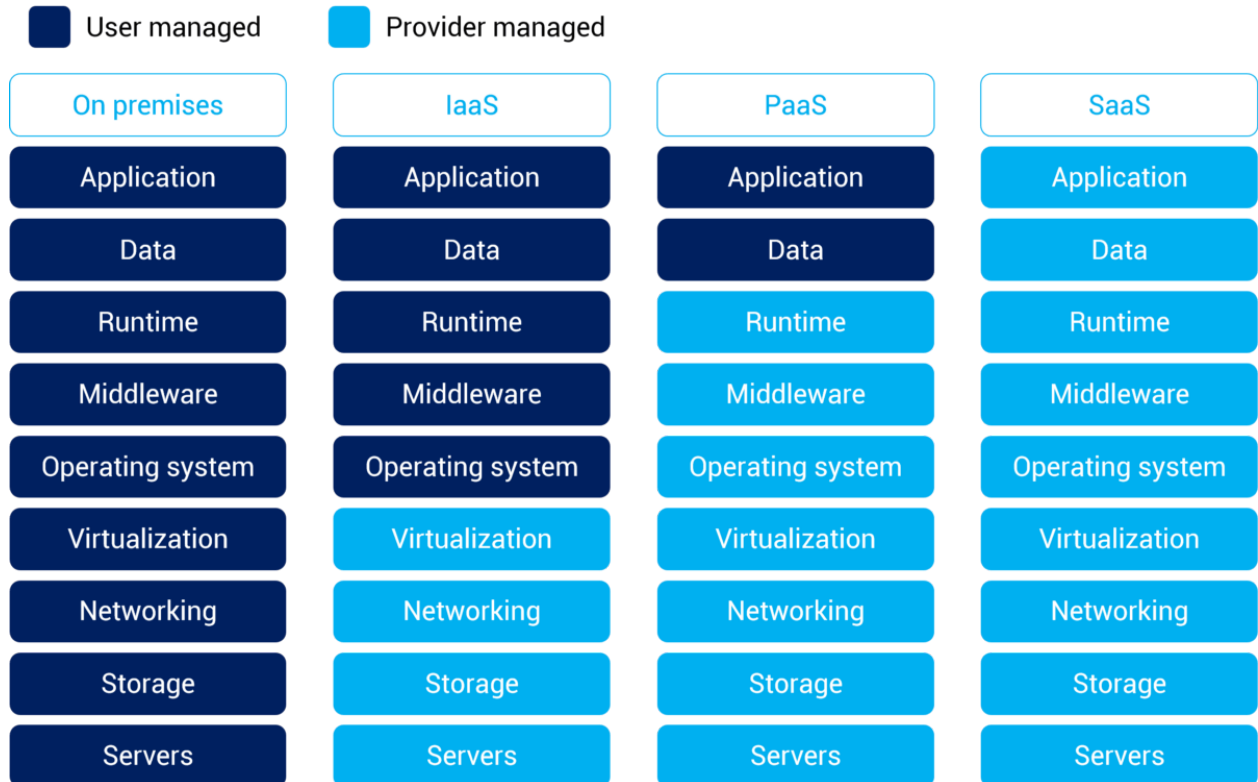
User managed Provider managed

| On premises | IaaS | PaaS | SaaS |
|---|---|---|---|
| Application | Application | Application | Application |
| Data | Data | Data | Data |
| Runtime | Runtime | Runtime | Runtime |
| Middleware | Middleware | Middleware | Middleware |
| Operating system | Operating system | Operating system | Operating system |
| Virtualization | Virtualization | Virtualization | Virtualization |
| Networking | Networking | Networking | Networking |
| Storage | Storage | Storage | Storage |
| Servers | Servers | Servers | Servers |